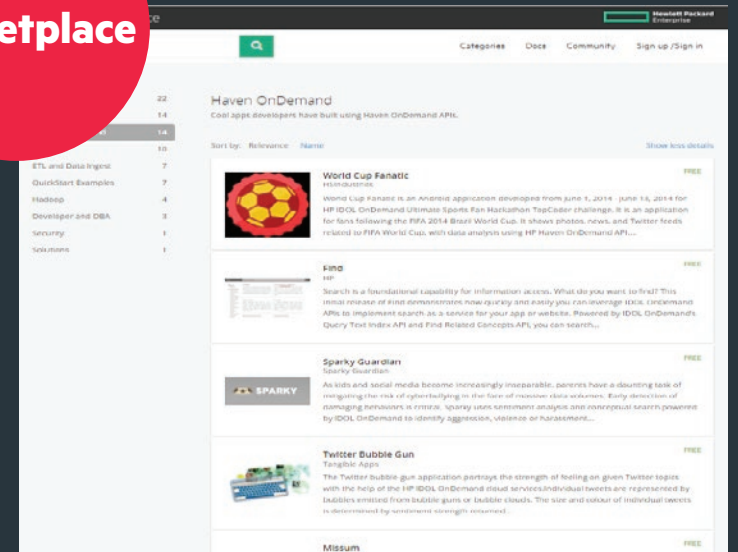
etplace

ce

Hewlett Packard Enterprise

Categories Docs Community Sign up /Sign in

22
14
14
10
ETL and Data Ingest 7
QuickStart Examples 7
Hadoop 4
Developer and DBA 3
Security 1
Solutions 1

Haven OnDemand
Cool apps developers have built using Haven OnDemand APIs.

Sort by: Relevance Name

Show less details

World Cup Fanatic
HSindustries
FREE
World Cup Fanatic is an Android application developed from June 1, 2014 - June 13, 2014 for HP IDOL OnDemand Ultimate Sports Fan Hackathon TopCoder challenge. It is an application for fans following the FIFA 2014 Brazil World Cup. It shows photos, news, and Twitter feeds related to FIFA World Cup, with data analysis using HP Haven OnDemand API....

Find
HP
FREE
Search is a foundational capability for information access. What do you want to find? This initial release of Find demonstrates how quickly and easily you can leverage IDOL OnDemand APIs to implement search as a service for your app or website. Powered by IDOL OnDemand's Query Text Index API and Find Related Concepts API, you can search...

Sparky Guardian
Sparky Guardian
FREE
SPARKY
As kids and social media become increasingly inseparable, parents have a daunting task of mitigating the risk of cyberbullying in the face of massive data volumes. Early detection of damaging behaviors is critical. Sparky uses sentiment analysis and conceptual search powered by IDOL OnDemand to identify aggression, violence or harassment...

Twitter Bubble Gun
Tangible Apps
FREE
The Twitter bubble gun application portrays the strength of feeling on given Twitter topics with the help of the HP IDOL OnDemand cloud services.Individual tweets are represented by bubbles emitted from bubble guns or bubble clouds. The size and colour of individual tweets is determined by sentiment strength returned...

Missum
FREE